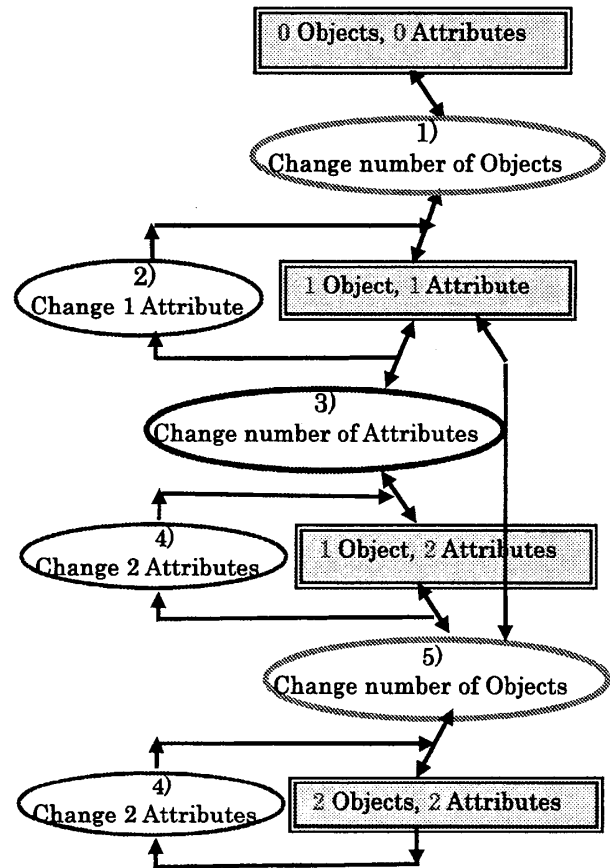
0 Objects, 0 Attributes

1)
Change number of Objects

2)
Change 1 Attribute

1 Object, 1 Attribute

3)
Change number of Attributes

4)
Change 2 Attributes

1 Object, 2 Attributes

5)
Change number of Objects

4)
Change 2 Attributes

2 Objects, 2 Attributes